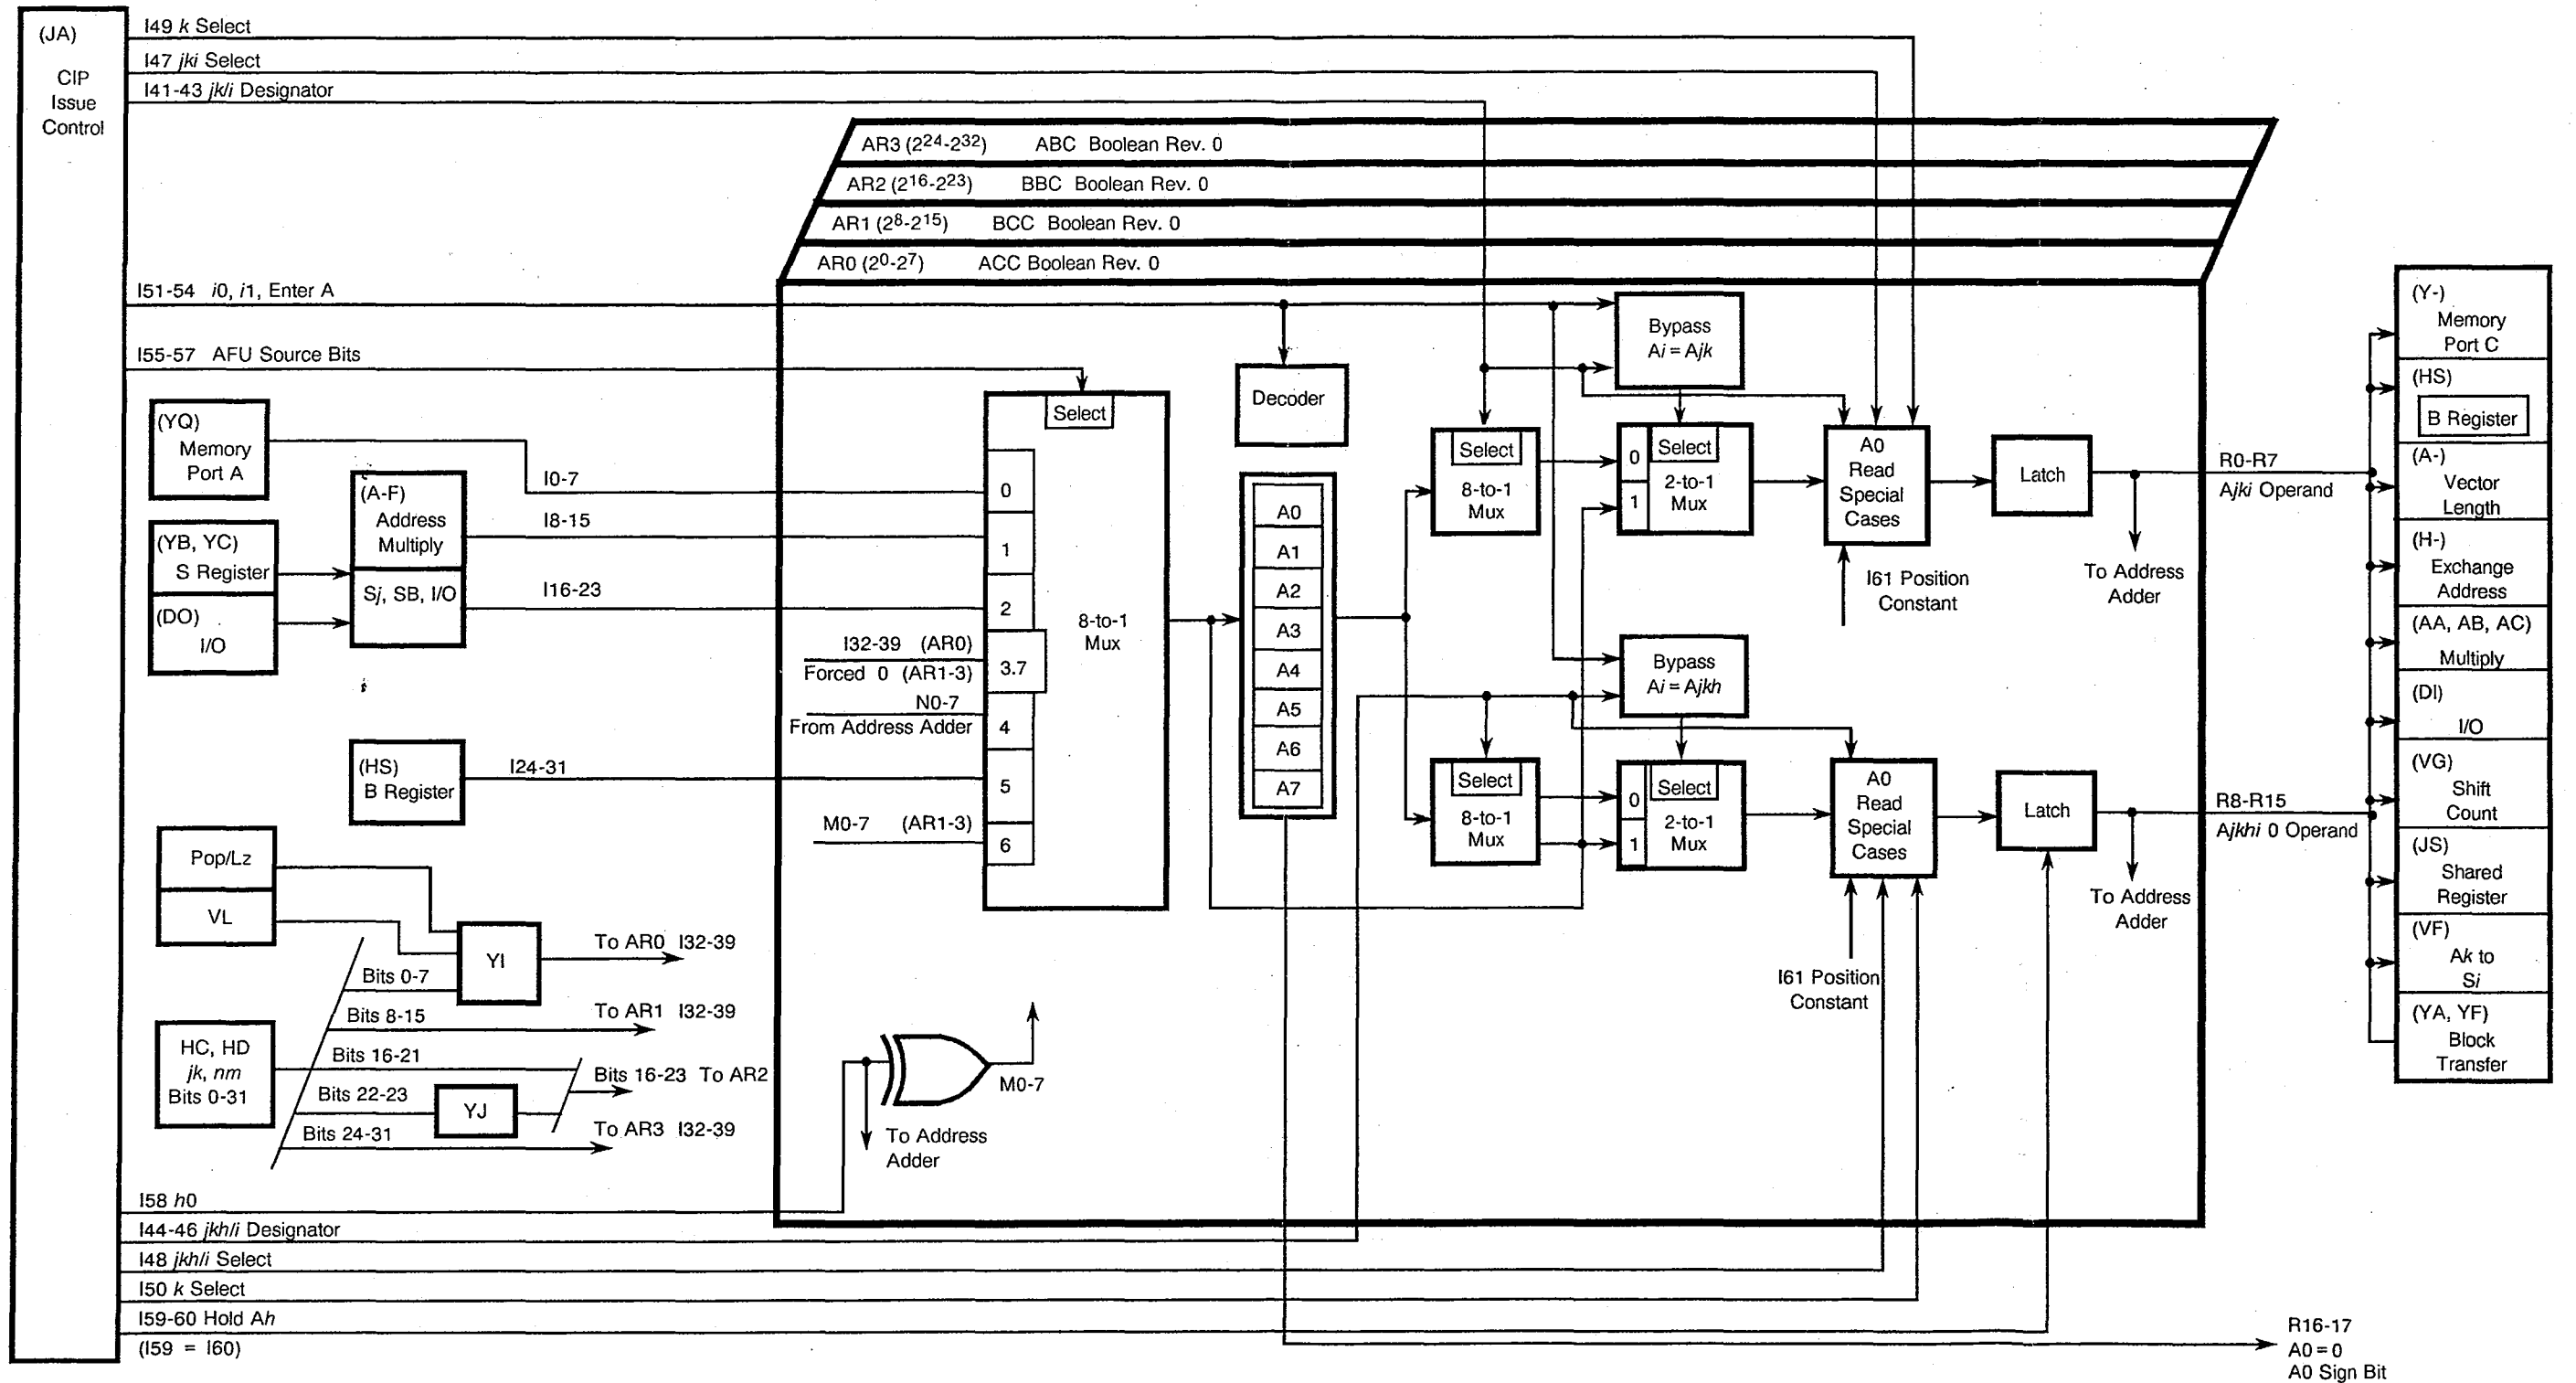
(JA)
CIP
Issue
Control

I49 *k* Select
I47 *jki* Select
I41-43 *jk/i* Designator

AR3 ($2^{24}$-$2^{32}$) ABC Boolean Rev. 0
AR2 ($2^{16}$-$2^{23}$) BBC Boolean Rev. 0
AR1 ($2^{8}$-$2^{15}$) BCC Boolean Rev. 0
AR0 ($2^{0}$-$2^{7}$) ACC Boolean Rev. 0

I51-54 *i*0, *i*1, Enter A
I55-57 AFU Source Bits

(YQ)
Memory
Port A

(YB, YC)
S Register

(DO)
I/O

(A-F)
Address
Multiply

S*j*, SB, I/O

I0-7
I8-15
I16-23

Select
0
1
2
I32-39 (AR0)
Forced 0 (AR1-3)
3.7
N0-7
From Address Adder
4
5
M0-7 (AR1-3)
6
8-to-1
Mux

Decoder

A0
A1
A2
A3
A4
A5
A6
A7

Bypass
A*i* = A*jk*

Select
8-to-1
Mux

0
1
Select
2-to-1
Mux

A0
Read
Special
Cases

Latch

R0-R7
A*jki* Operand

I61 Position
Constant

To Address
Adder

Bypass
A*i* = A*jkh*

Select
8-to-1
Mux

0
1
Select
2-to-1
Mux

A0
Read
Special
Cases

Latch

R8-R15
A*jkhi* 0 Operand

To Address
Adder

I61 Position
Constant

(HS)
B Register
I24-31

Pop/Lz
VL
YI
To AR0 I32-39
Bits 0-7
Bits 8-15
To AR1 I32-39
HC, HD
*jk*, *nm*
Bits 0-31
Bits 16-21
Bits 16-23 To AR2
Bits 22-23
YJ
Bits 24-31
To AR3 I32-39

M0-7
To Address
Adder

I58 *h*0
I44-46 *jkh/i* Designator
I48 *jkh/i* Select
I50 *k* Select
I59-60 Hold A*h*
(I59 = I60)

R16-17
A0 = 0
A0 Sign Bit

(Y-)
Memory
Port C
(HS)
B Register
(A-)
Vector
Length
(H-)
Exchange
Address
(AA, AB, AC)
Multiply
(DI)
I/O
(VG)
Shift
Count
(JS)
Shared
Register
(VF)
A*k* to
S*i*
(YA, YF)
Block
Transfer